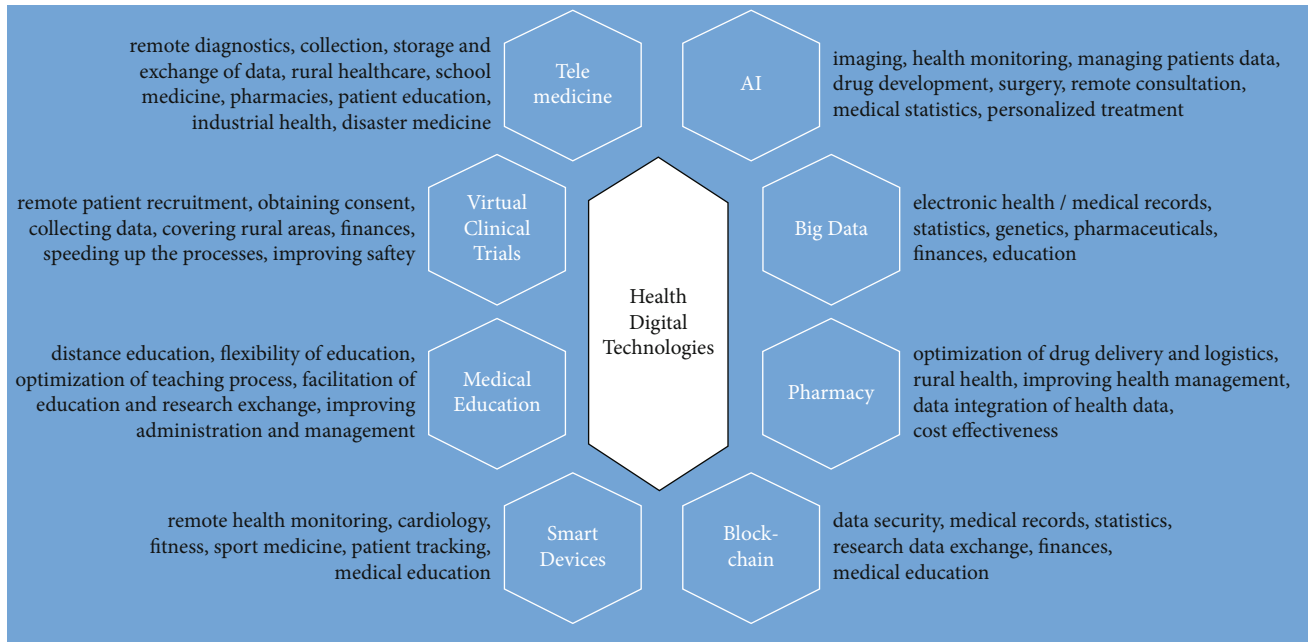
remote diagnostics, collection, storage and exchange of data, rural healthcare, school medicine, pharmacies, patient education, industrial health, disaster medicine

Tele medicine

AI

imaging, health monitoring, managing patients data, drug development, surgery, remote consultation, medical statistics, personalized treatment

remote patient recruitment, obtaining consent, collecting data, covering rural areas, finances, speeding up the processes, improving saftey

Virtual Clinical Trials

Health Digital Technologies

Big Data

electronic health / medical records, statistics, genetics, pharmaceuticals, finances, education

distance education, flexibility of education, optimization of teaching process, facilitation of education and research exchange, improving administration and management

Medical Education

Pharmacy

optimization of drug delivery and logistics, rural health, improving health management, data integration of health data, cost effectiveness

remote health monitoring, cardiology, fitness, sport medicine, patient tracking, medical education

Smart Devices

Blockchain

data security, medical records, statistics, research data exchange, finances, medical education